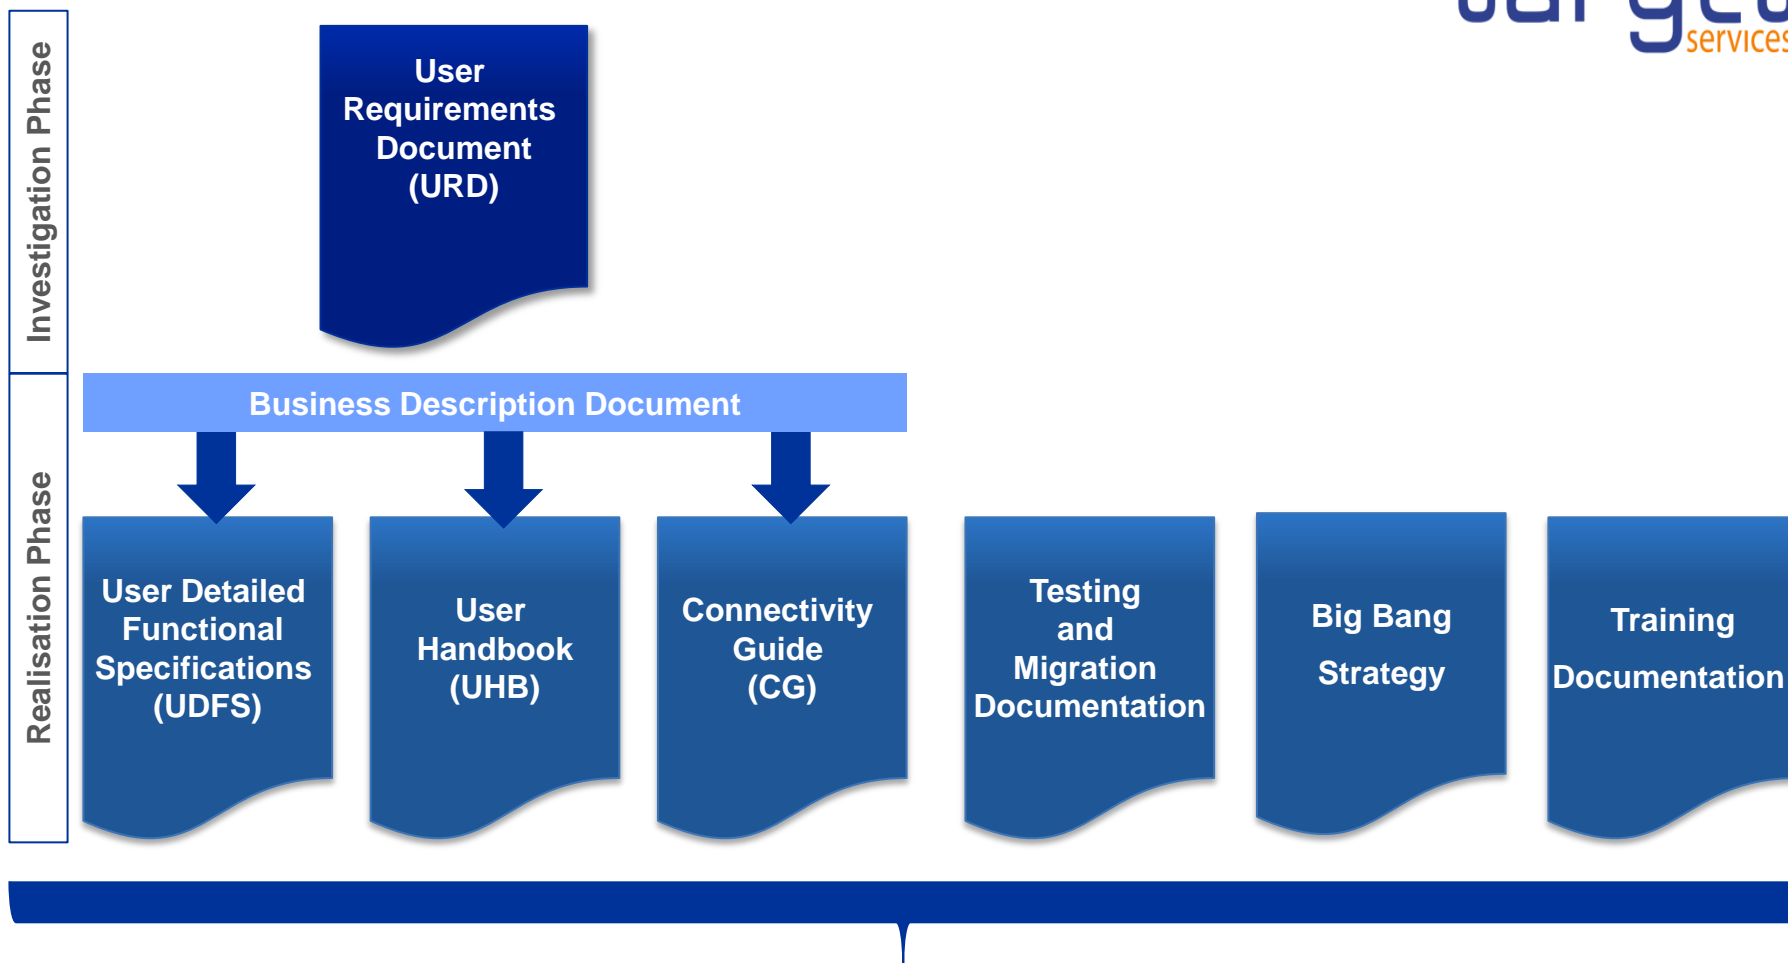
Investigation Phase

Realisation Phase

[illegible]
services

User Requirements Document (URD)

Business Description Document

User Detailed Functional Specifications (UDFS)

User Handbook (UHB)

Connectivity Guide (CG)

Testing and Migration Documentation

Big Bang Strategy

Training Documentation